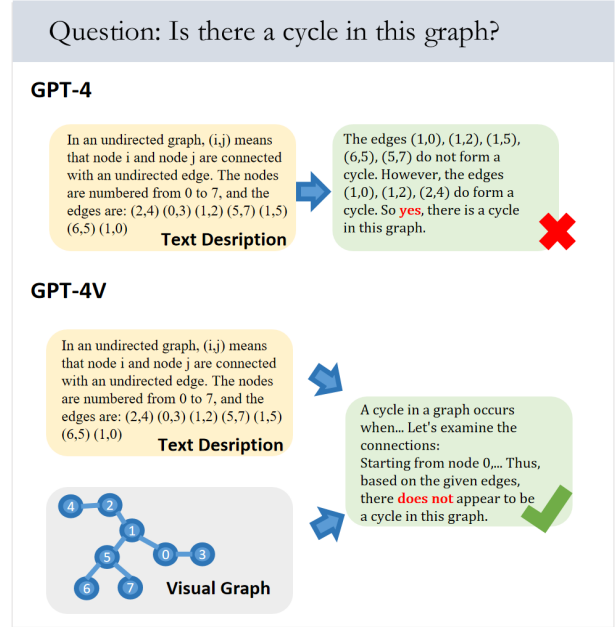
Question: Is there a cycle in this graph?

GPT-4

In an undirected graph, (i,j) means that node i and node j are connected with an undirected edge. The nodes are numbered from 0 to 7, and the edges are: (2,4) (0,3) (1,2) (5,7) (1,5) (6,5) (1,0)

Text Desription

The edges (1,0), (1,2), (1,5), (6,5), (5,7) do not form a cycle. However, the edges (1,0), (1,2), (2,4) do form a cycle. So yes, there is a cycle in this graph.

GPT-4V

In an undirected graph, (i,j) means that node i and node j are connected with an undirected edge. The nodes are numbered from 0 to 7, and the edges are: (2,4) (0,3) (1,2) (5,7) (1,5) (6,5) (1,0)

Text Desription

4 2 1 5 0 3 6 7

Visual Graph

A cycle in a graph occurs when... Let's examine the connections:
Starting from node 0,... Thus, based on the given edges, there does not appear to be a cycle in this graph.